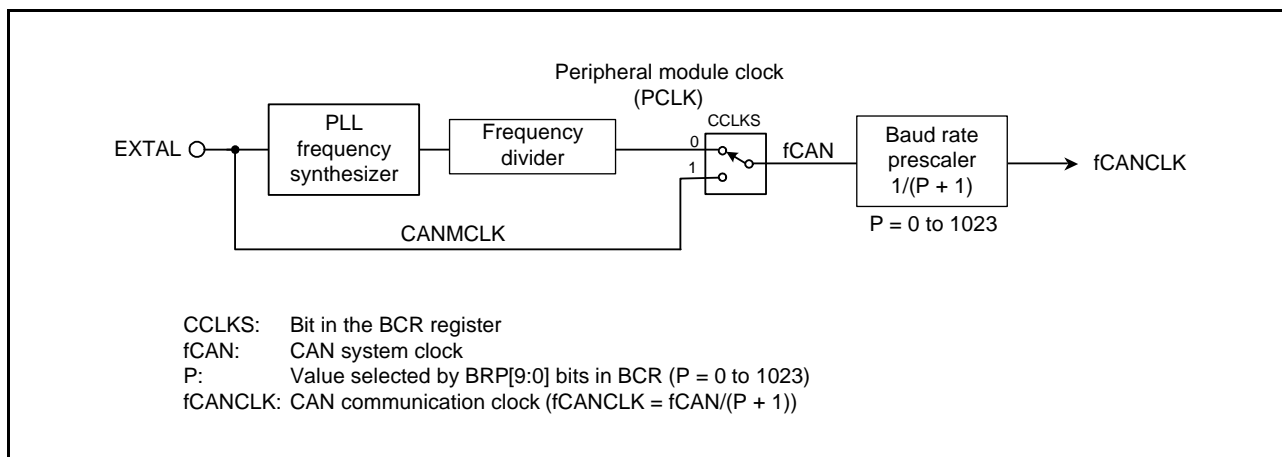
Peripheral module clock
(PCLK)

EXTAL

PLL
frequency
synthesizer

Frequency
divider

CCLKS

0

1

fCAN

Baud rate
prescaler
1/(P + 1)

fCANCLK

P = 0 to 1023

CANMCLK

CCLKS: Bit in the BCR register
fCAN: CAN system clock
P: Value selected by BRP[9:0] bits in BCR (P = 0 to 1023)
fCANCLK: CAN communication clock (fCANCLK = fCAN/(P + 1))